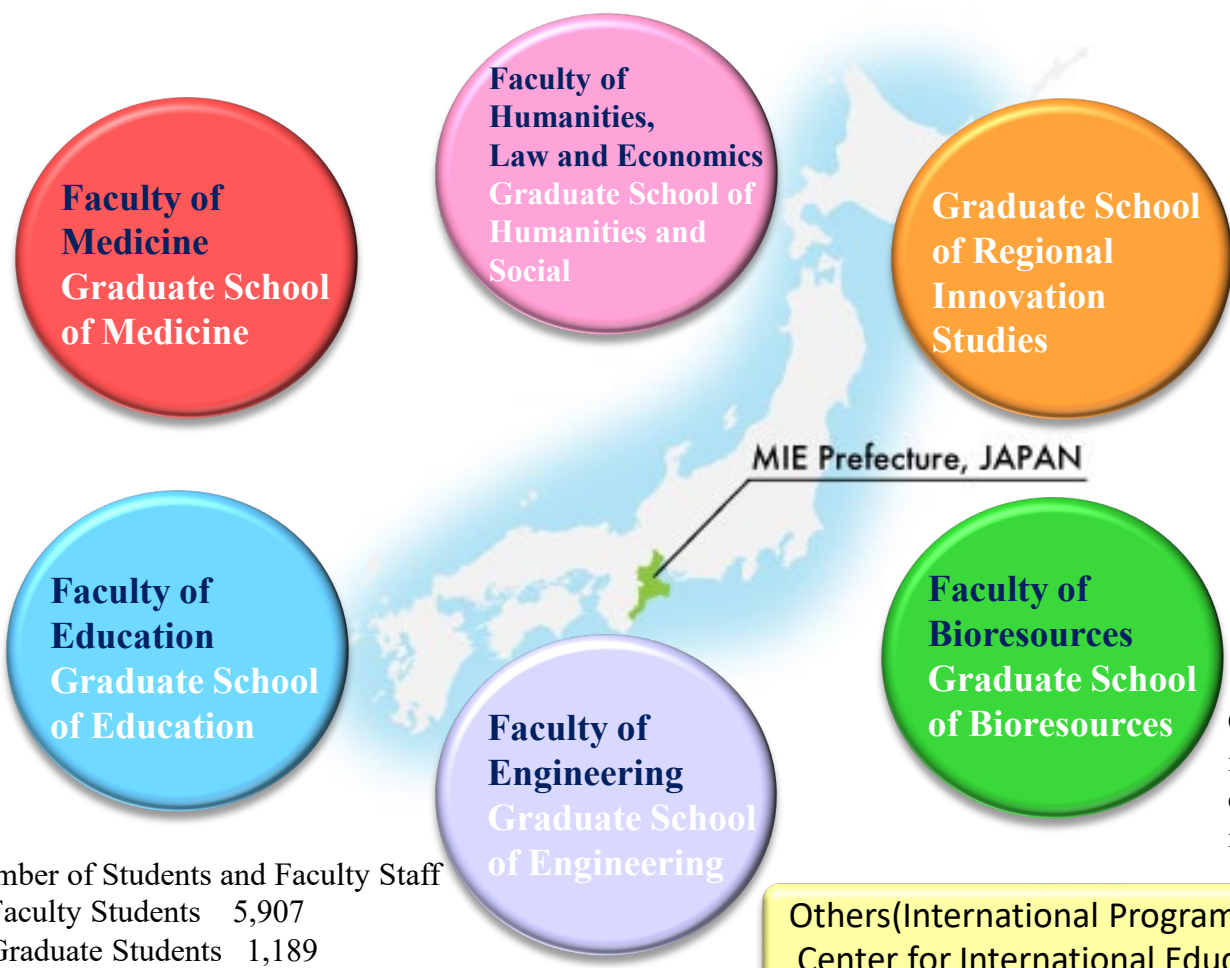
Faculty of Humanities, Law and Economics
Graduate School of Humanities and Social

Faculty of Medicine
Graduate School of Medicine

Graduate School of Regional Innovation Studies

MIE Prefecture, JAPAN

Faculty of Education
Graduate School of Education

Faculty of Engineering
Graduate School of Engineering

Faculty of Bioresources
Graduate School of Bioresources

mber of Students and Faculty Staff
Faculty Students 5,907
Graduate Students 1,189

Others(International Program
Center for International Educ